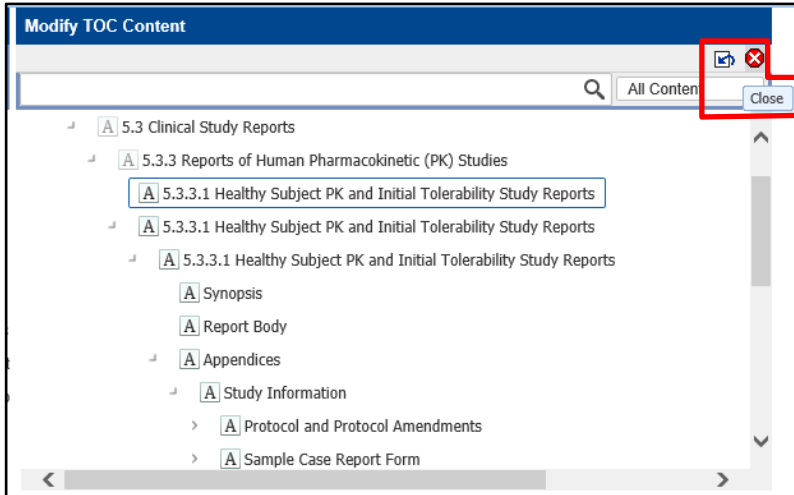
Modify TOC Content

All Conten

Close

A 5.3 Clinical Study Reports

A 5.3.3 Reports of Human Pharmacokinetic (PK) Studies

A 5.3.3.1 Healthy Subject PK and Initial Tolerability Study Reports

A 5.3.3.1 Healthy Subject PK and Initial Tolerability Study Reports

A 5.3.3.1 Healthy Subject PK and Initial Tolerability Study Reports

A Synopsis

A Report Body

A Appendices

A Study Information

A Protocol and Protocol Amendments

A Sample Case Report Form